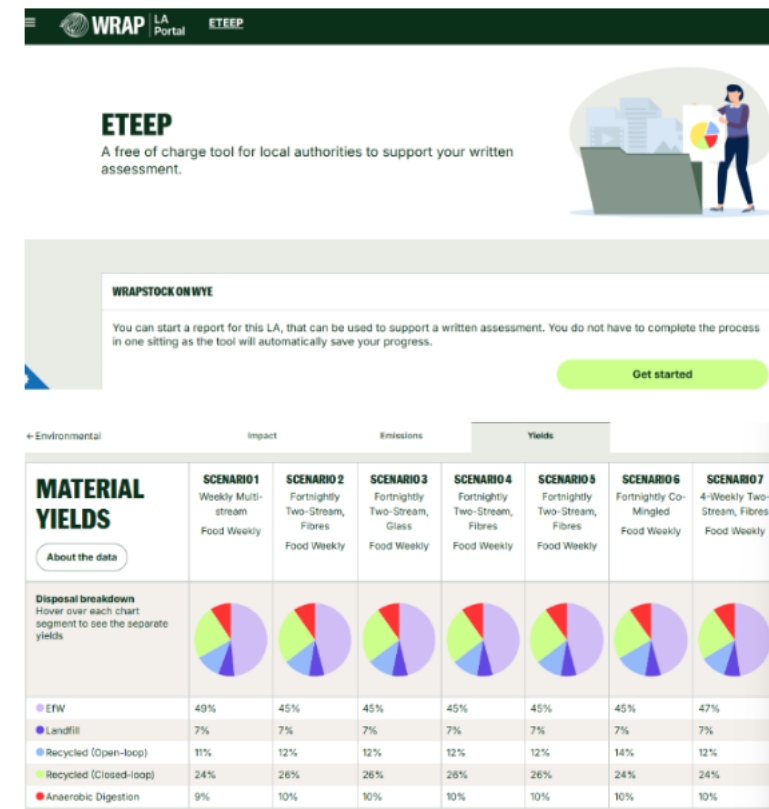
WRAP LA Portal ETEEP

ETEEP

A free of charge tool for local authorities to support your written assessment.

WRAPSTOCK ON WYE

You can start a report for this LA, that can be used to support a written assessment. You do not have to complete the process in one sitting as the tool will automatically save your progress.

Get started

← Environmental | Impact | Emissions | Yields

MATERIAL YIELDS

About the data

| | SCENARIO 1 Weekly Multi-stream Food Weekly | SCENARIO 2 Fortnightly Two-Stream, Fibres Food Weekly | SCENARIO 3 Fortnightly Two-Stream, Glass Food Weekly | SCENARIO 4 Fortnightly Two-Stream, Fibres Food Weekly | SCENARIO 5 Fortnightly Two-Stream, Fibres Food Weekly | SCENARIO 6 Fortnightly Co-Mingled Food Weekly | SCENARIO 7 4-Weekly Two-Stream, Fibres Food Weekly |
|---|---|---|---|---|---|---|---|
| Disposal breakdown Hover over each chart segment to see the separate yields | | | | | | | |
| EfW | 49% | 45% | 45% | 45% | 45% | 45% | 47% |
| Landfill | 7% | 7% | 7% | 7% | 7% | 7% | 7% |
| Recycled (Open-loop) | 11% | 12% | 12% | 12% | 12% | 14% | 12% |
| Recycled (Closed-loop) | 24% | 26% | 26% | 26% | 26% | 24% | 24% |
| Anaerobic Digestion | 9% | 10% | 10% | 10% | 10% | 10% | 10% |